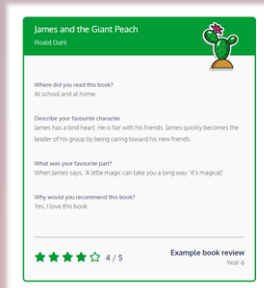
James and the Giant Peach
Roald Dahl

Where did you read this book?
At school and at home.

Describe your favourite character
James has a kind heart. He is fair with his friends. James quickly becomes the leader of his group by being caring toward his new friends.

What was your favourite part?
When James says, 'A little magic can take you a long way.' It's magical!

Why would you recommend this book?
Yes, I love this book.

4 / 5

Example book review
Year 6